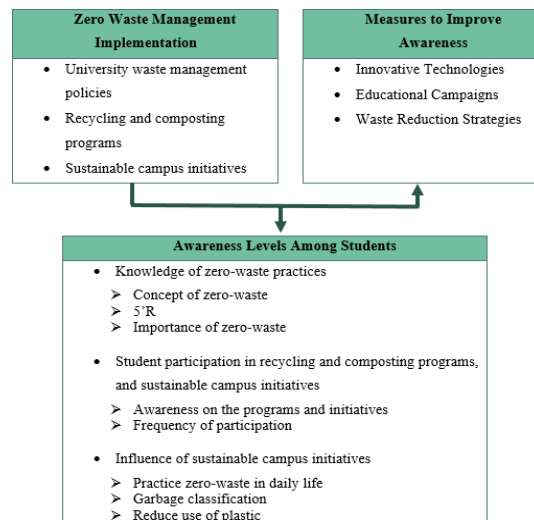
Zero Waste Management Implementation

- University waste management policies
- Recycling and composting programs
- Sustainable campus initiatives

Measures to Improve Awareness

- Innovative Technologies
- Educational Campaigns
- Waste Reduction Strategies

Awareness Levels Among Students

- Knowledge of zero-waste practices
  - Concept of zero-waste
  - 5'R
  - Importance of zero-waste
- Student participation in recycling and composting programs, and sustainable campus initiatives
  - Awareness on the programs and initiatives
  - Frequency of participation
- Influence of sustainable campus initiatives
  - Practice zero-waste in daily life
  - Garbage classification
  - Reduce use of plastic